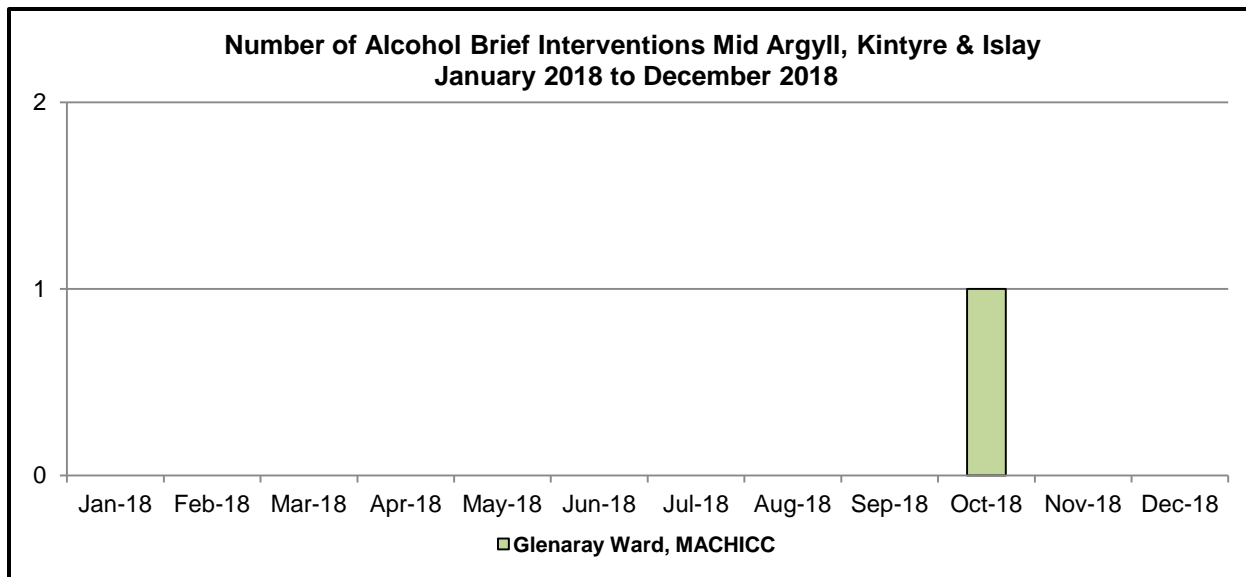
Number of Alcohol Brief Interventions Mid Argyll, Kintyre & Islay
January 2018 to December 2018

2
1
0

Jan-18 Feb-18 Mar-18 Apr-18 May-18 Jun-18 Jul-18 Aug-18 Sep-18 Oct-18 Nov-18 Dec-18

Glenaray Ward, MACHICC